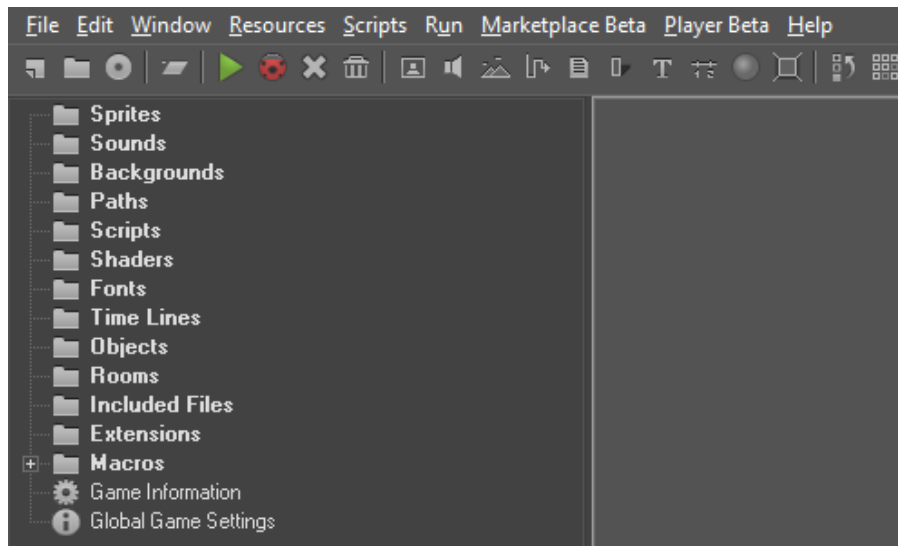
File Edit Window Resources Scripts Run Marketplace Beta Player Beta Help

T

Sprites
Sounds
Backgrounds
Paths
Scripts
Shaders
Fonts
Time Lines
Objects
Rooms
Included Files
Extensions
Macros
Game Information
Global Game Settings